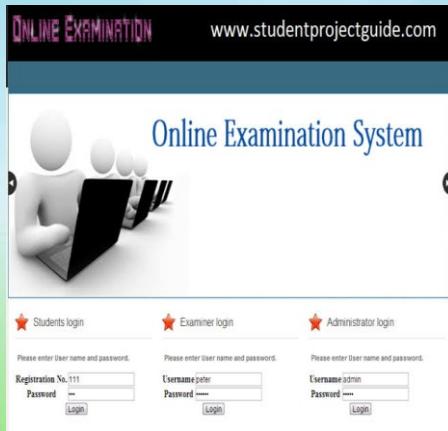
ONLINE EXAMINATION

www.studentprojectguide.com

Online Examination System

Students login

Please enter User name and password.

Registration No. 111

Password ---

Login

Examiner login

Please enter User name and password.

Username peter

Password -----

Login

Administrator login

Please enter User name and password.

Username admin

Password -----

Login